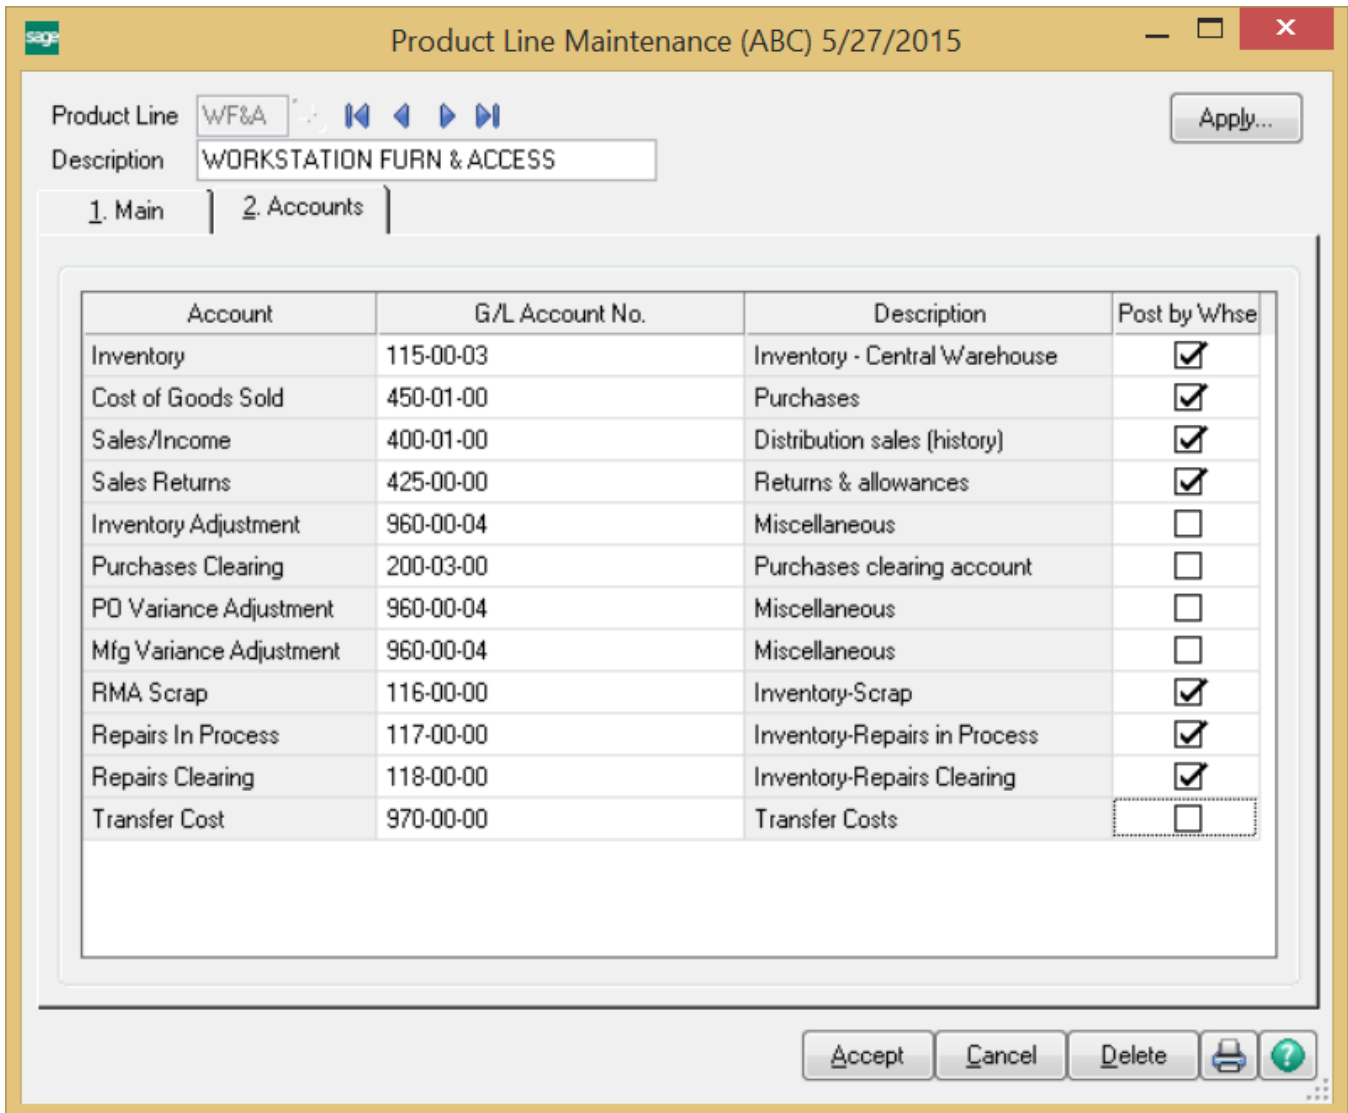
sage Product Line Maintenance (ABC) 5/27/2015

Product Line WF&A

Description WORKSTATION FURN & ACCESS

Apply...

1. Main 2. Accounts

| Account | G/L Account No. | Description | Post by Whse |
|---|---|---|---|
| Inventory | 115-00-03 | Inventory - Central Warehouse | ☑ |
| Cost of Goods Sold | 450-01-00 | Purchases | ☑ |
| Sales/Income | 400-01-00 | Distribution sales (history) | ☑ |
| Sales Returns | 425-00-00 | Returns & allowances | ☑ |
| Inventory Adjustment | 960-00-04 | Miscellaneous | ☐ |
| Purchases Clearing | 200-03-00 | Purchases clearing account | ☐ |
| PO Variance Adjustment | 960-00-04 | Miscellaneous | ☐ |
| Mfg Variance Adjustment | 960-00-04 | Miscellaneous | ☐ |
| RMA Scrap | 116-00-00 | Inventory-Scrap | ☑ |
| Repairs In Process | 117-00-00 | Inventory-Repairs in Process | ☑ |
| Repairs Clearing | 118-00-00 | Inventory-Repairs Clearing | ☑ |
| Transfer Cost | 970-00-00 | Transfer Costs | ☐ |

Accept Cancel Delete